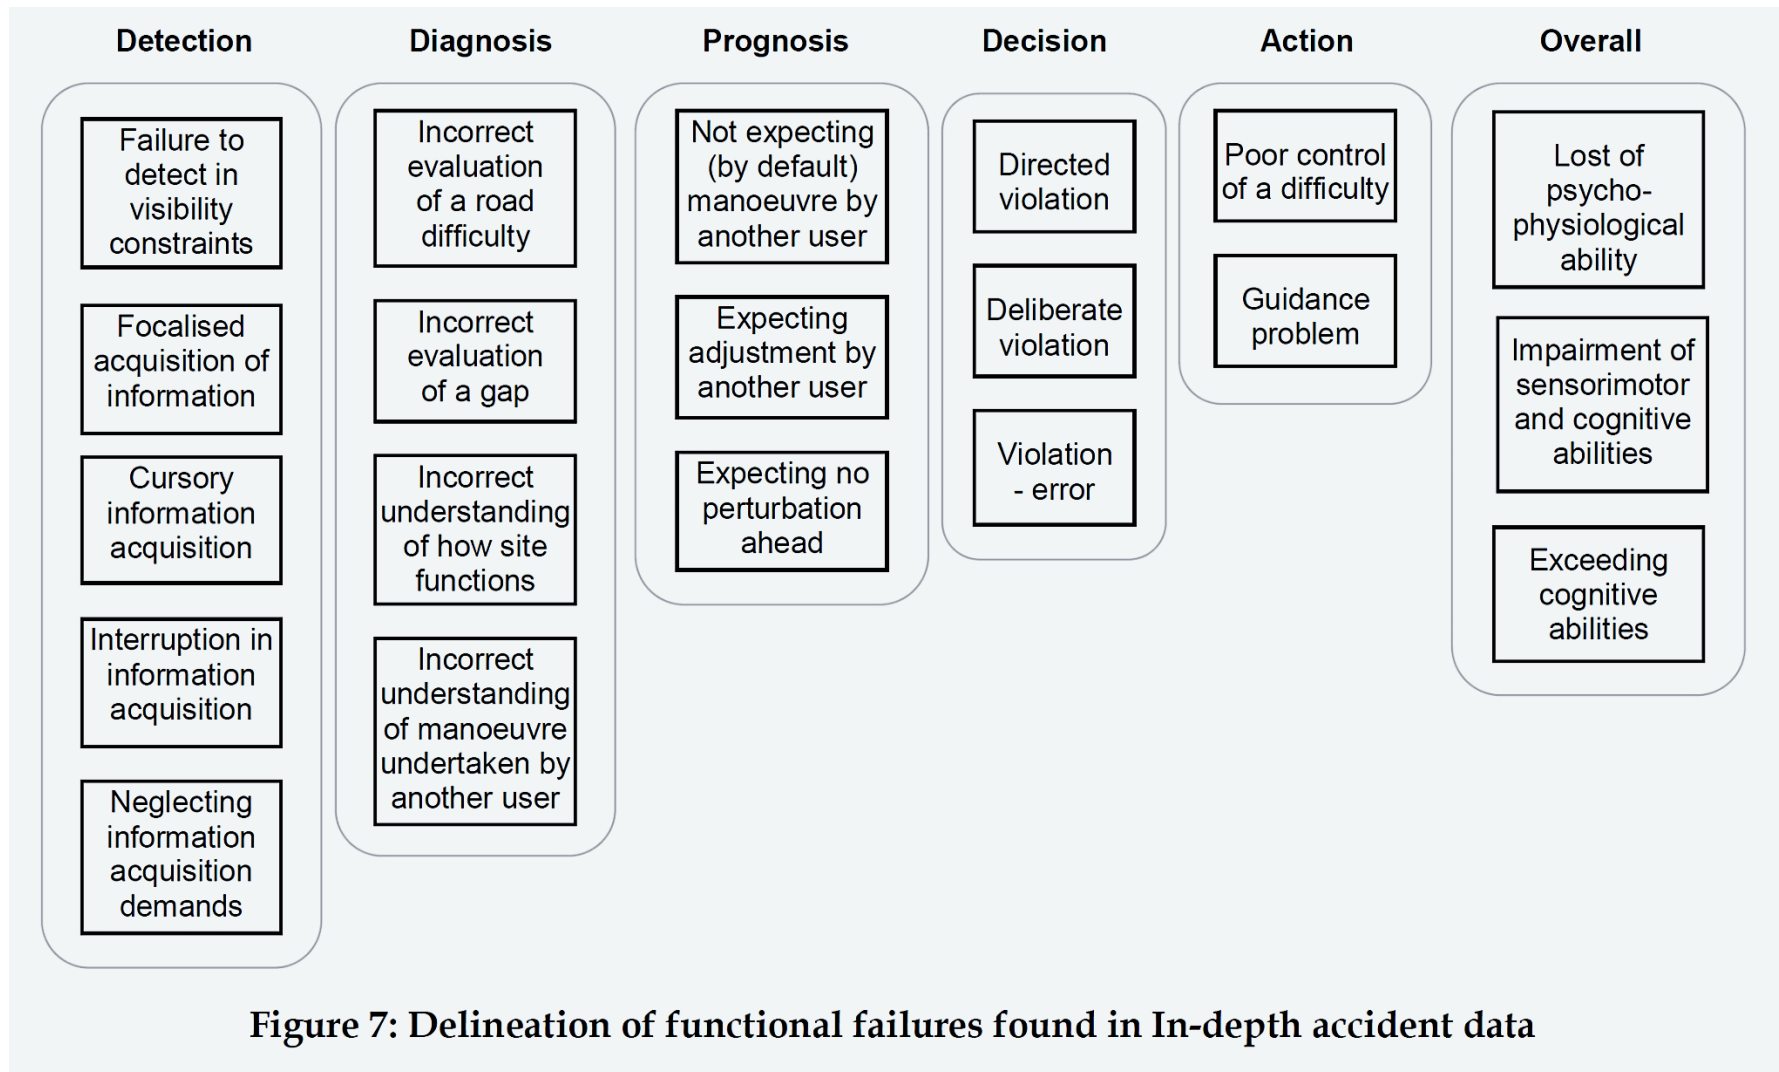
Detection

Failure to detect in visibility constraints

Focalised acquisition of information

Cursory information acquisition

Interruption in information acquisition

Neglecting information acquisition demands

Diagnosis

Incorrect evaluation of a road difficulty

Incorrect evaluation of a gap

Incorrect understanding of how site functions

Incorrect understanding of manoeuvre undertaken by another user

Prognosis

Not expecting (by default) manoeuvre by another user

Expecting adjustment by another user

Expecting no perturbation ahead

Decision

Directed violation

Deliberate violation

Violation - error

Action

Poor control of a difficulty

Guidance problem

Overall

Lost of psycho-physiological ability

Impairment of sensorimotor and cognitive abilities

Exceeding cognitive abilities

Figure 7: Delineation of functional failures found in In-depth accident data